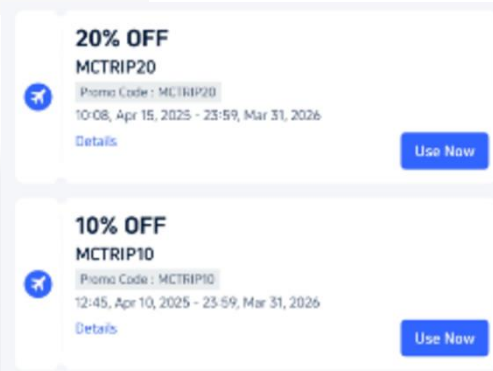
20% OFF

MCTRIP20

Promo Code : MCTRIP20

10:08, Apr 15, 2025 - 23:59, Mar 31, 2026

Details

Use Now

10% OFF

MCTRIP10

Promo Code : MCTRIP10

12:45, Apr 10, 2025 - 23:59, Mar 31, 2026

Details

Use Now